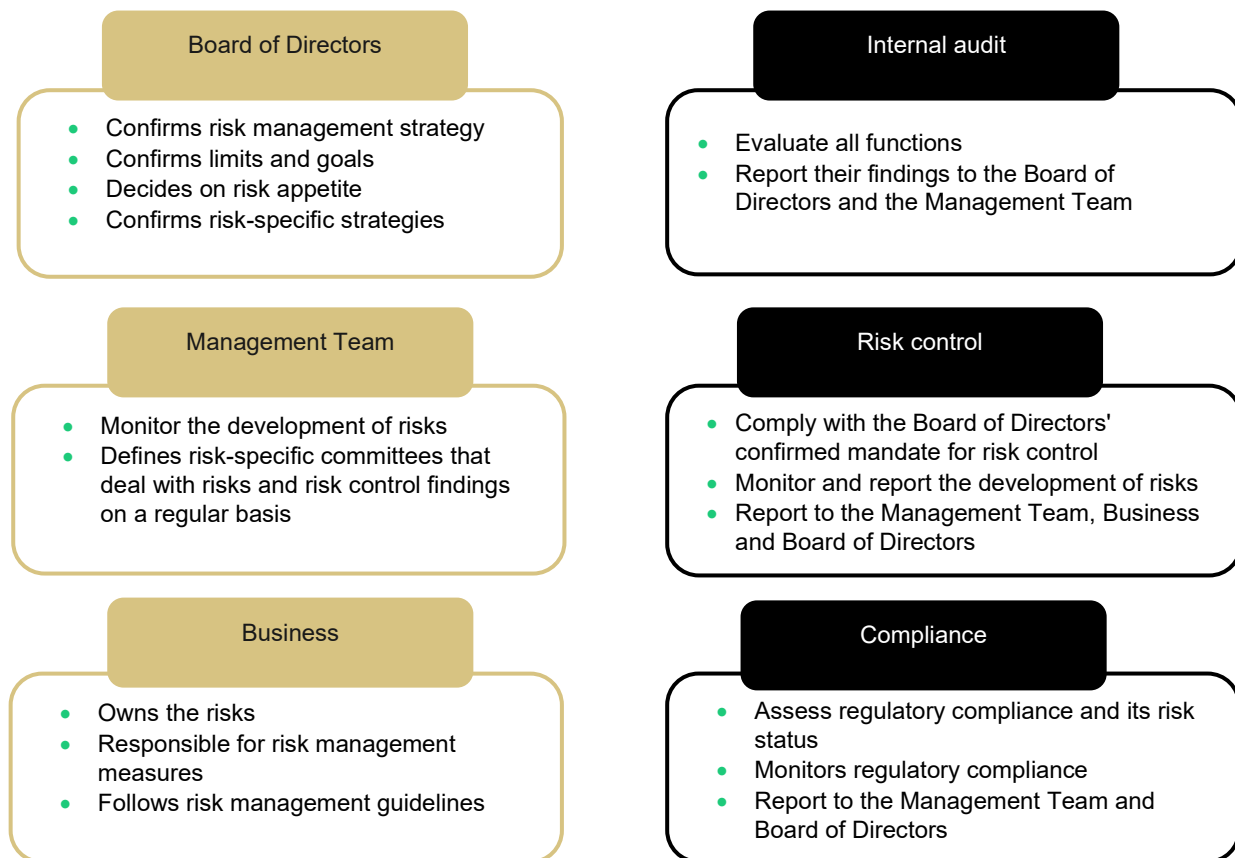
Board of Directors

- Confirms risk management strategy
- Confirms limits and goals
- Decides on risk appetite
- Confirms risk-specific strategies

Management Team

- Monitor the development of risks
- Defines risk-specific committees that deal with risks and risk control findings on a regular basis

Business

- Owns the risks
- Responsible for risk management measures
- Follows risk management guidelines

Internal audit

- Evaluate all functions
- Report their findings to the Board of Directors and the Management Team

Risk control

- Comply with the Board of Directors' confirmed mandate for risk control
- Monitor and report the development of risks
- Report to the Management Team, Business and Board of Directors

Compliance

- Assess regulatory compliance and its risk status
- Monitors regulatory compliance
- Report to the Management Team and Board of Directors